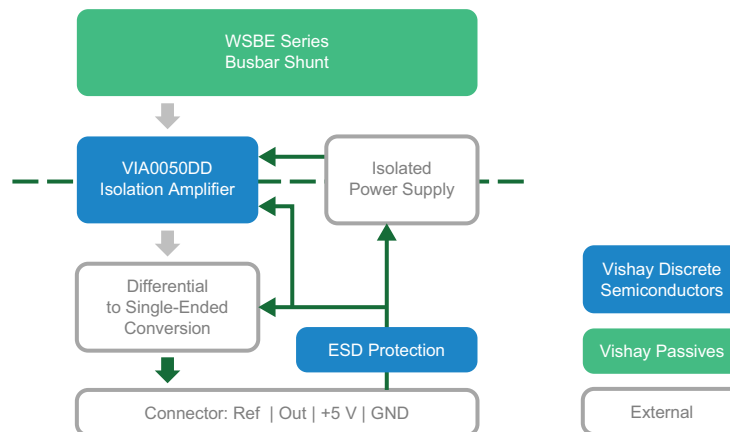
WSBE Series
Busbar Shunt

VIA0050DD
Isolation Amplifier

Isolated
Power Supply

Differential
to Single-Ended
Conversion

ESD Protection

Connector: Ref | Out | +5 V | GND

Vishay Discrete
Semiconductors

Vishay Passives

External